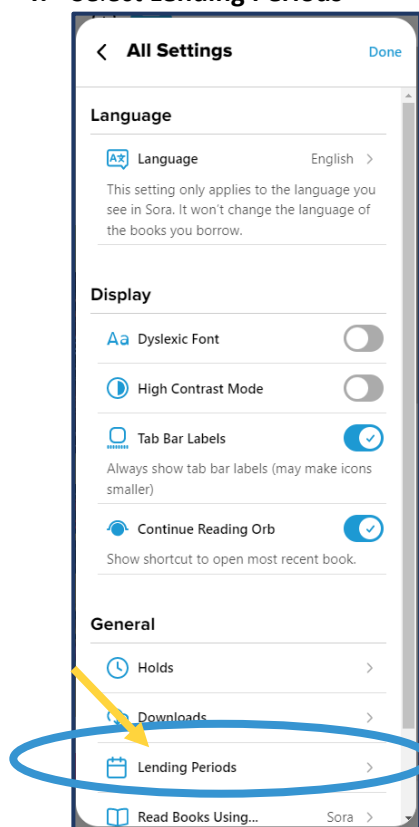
All Settings

Done

Language

Language English

This setting only applies to the language you see in Sora. It won't change the language of the books you borrow.

Display

Dyslexic Font

High Contrast Mode

Tab Bar Labels

Always show tab bar labels (may make icons smaller)

Continue Reading Orb

Show shortcut to open most recent book.

General

Holds

Downloads

Lending Periods

Read Books Using... Sora